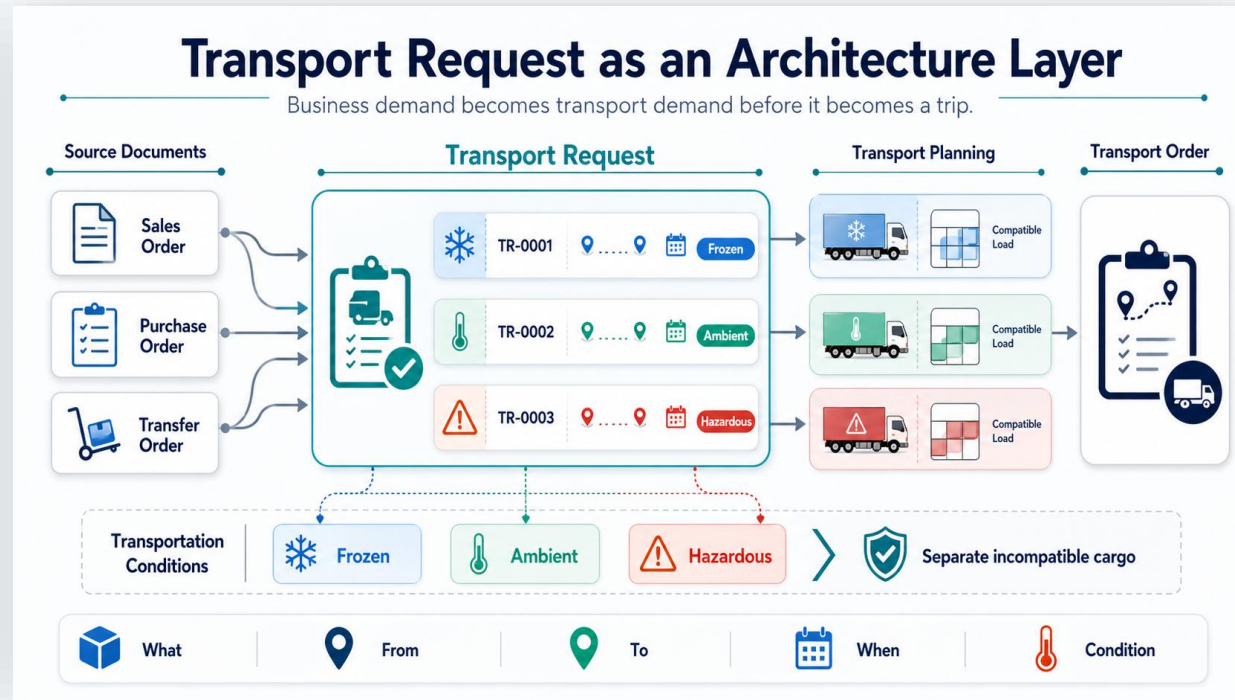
Transport Request as an Architecture Layer

Business demand becomes transport demand before it becomes a trip.

Source Documents

Sales Order

Purchase Order

Transfer Order

Transport Request

TR-0001 Frozen

TR-0002 Ambient

TR-0003 Hazardous

Transport Planning

Compatible Load

Compatible Load

Compatible Load

Transport Order

Transportation Conditions

Frozen

Ambient

Hazardous

Separate incompatible cargo

What

From

To

When

Condition